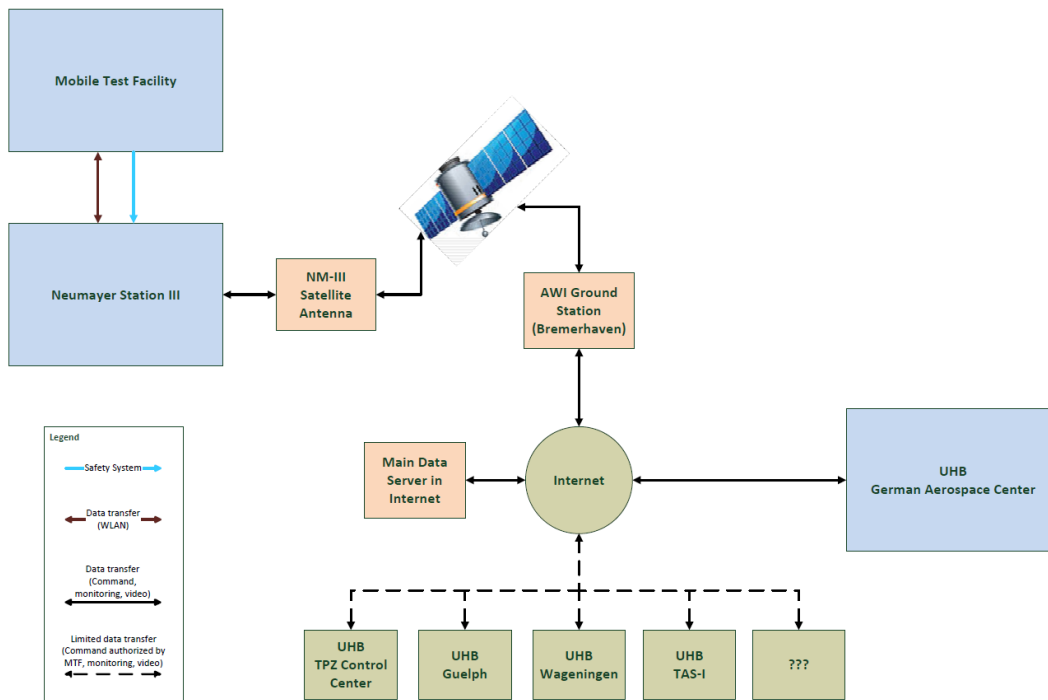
Mobile Test Facility

Neumayer Station III

NM-III Satellite Antenna

AWI Ground Station (Bremerhaven)

Main Data Server in Internet

Internet

UHB German Aerospace Center

Legend

Safety System

Data transfer (WLAN)

Data transfer (Command, monitoring, video)

Limited data transfer (Command authorized by MTF, monitoring, video)

UHB TPZ Control Center

UHB Guelph

UHB Wageningen

UHB TAS-I

???